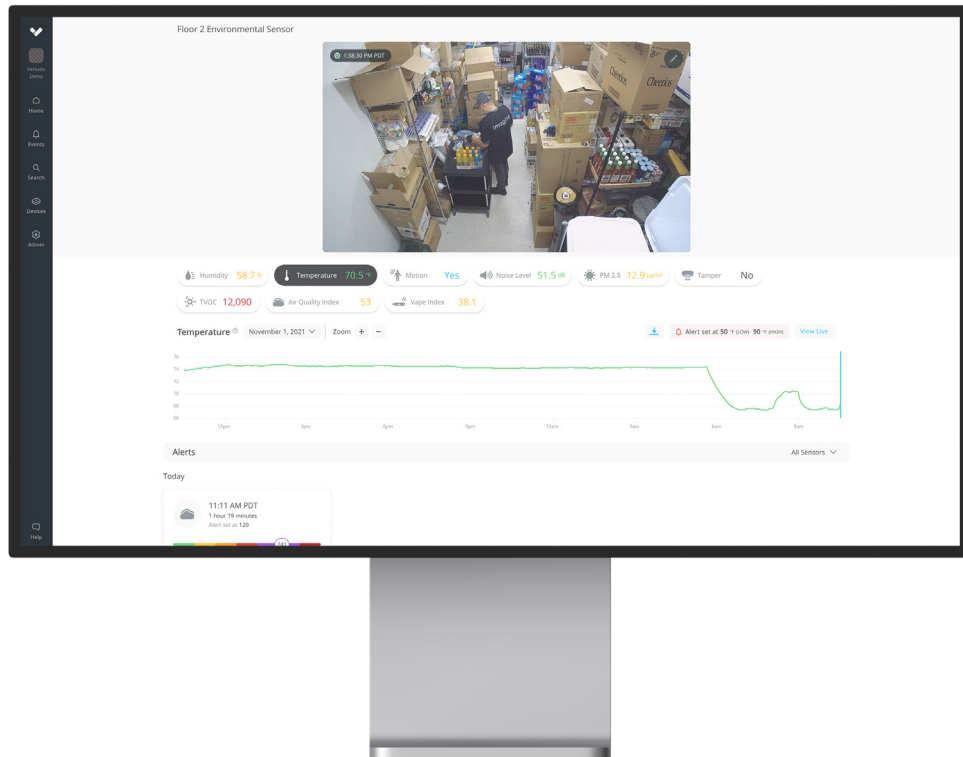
Verkada Demo

Home

Events

Search

Devices

Admin

Help

Floor 2 Environmental Sensor

1:38:30 PM PDT

Cheerios

Cheerios

Humidity 58.7 %

Temperature 70.5 °F

Motion Yes

Noise Level 51.5 dB

PM 2.5 12.9 µg/m³

Tamper No

TVOC 12,090

Air Quality Index 53

Vape Index 38.1

Temperature November 1, 2021 Zoom + −

Alert set at 50 °F (LOW) 90 °F (HIGH)

View Live

76
74
72
70
68
66

12pm 3pm 6pm 9pm 12am 3am 6am 9am

Alerts

All Sensors

Today

11:11 AM PDT
1 hour 19 minutes
Alert set at 120

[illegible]